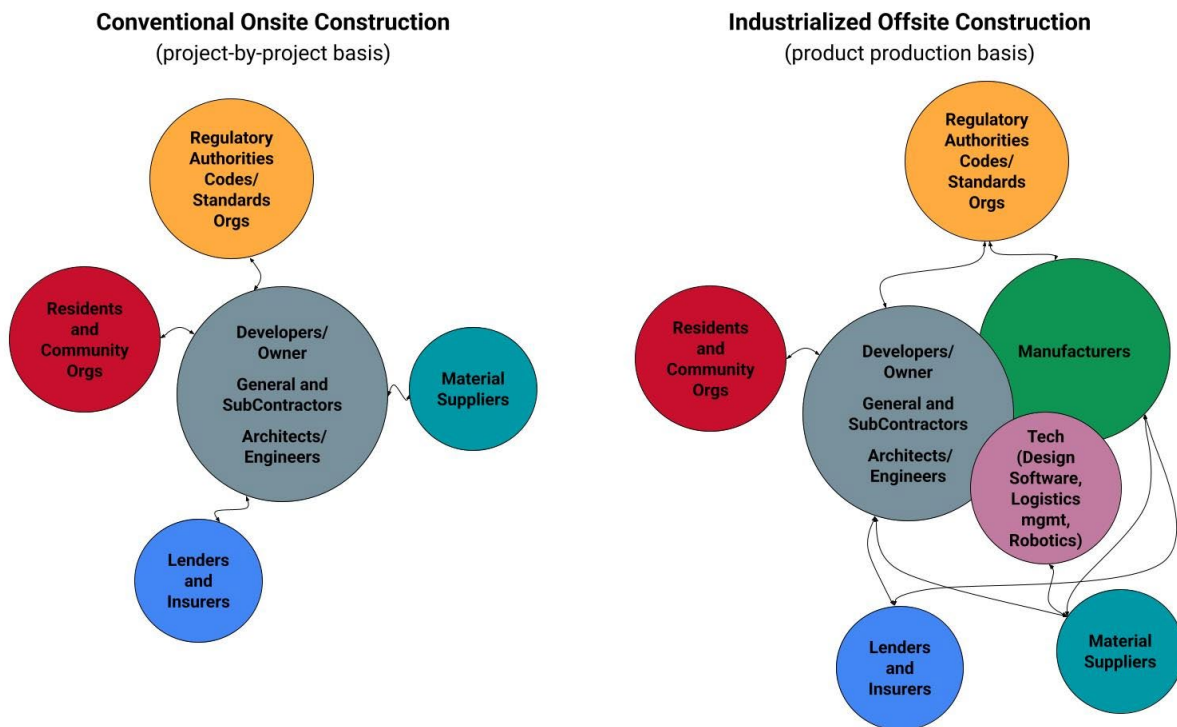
**Conventional Onsite Construction**
(project-by-project basis)

Regulatory Authorities Codes/ Standards Orgs

Residents and Community Orgs

Developers/ Owner
General and SubContractors
Architects/ Engineers

Material Suppliers

Lenders and Insurers

**Industrialized Offsite Construction**
(product production basis)

Regulatory Authorities Codes/ Standards Orgs

Residents and Community Orgs

Developers/ Owner
General and SubContractors
Architects/ Engineers

Manufacturers

Tech (Design Software, Logistics mgmt, Robotics)

Lenders and Insurers

Material Suppliers